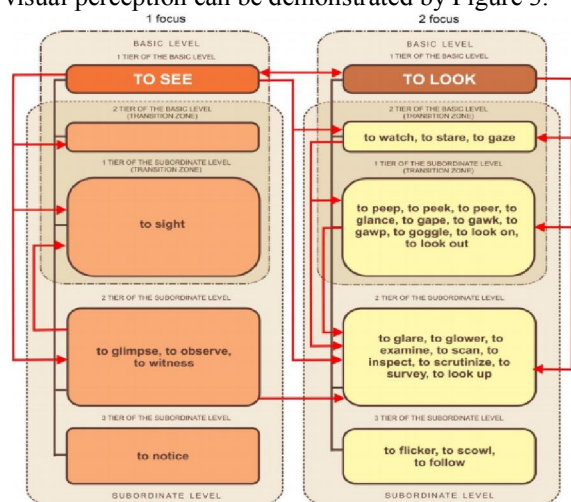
visual perception can be demonstrated by Figure 3.

1 focus

BASIC LEVEL

1 TIER OF THE BASIC LEVEL

TO SEE

2 TIER OF THE BASIC LEVEL (TRANSITION ZONE)

1 TIER OF THE SUBORDINATE LEVEL (TRANSITION ZONE)

to sight

2 TIER OF THE SUBORDINATE LEVEL

to glimpse, to observe, to witness

3 TIER OF THE SUBORDINATE LEVEL

to notice

SUBORDINATE LEVEL

2 focus

BASIC LEVEL

1 TIER OF THE BASIC LEVEL

TO LOOK

2 TIER OF THE BASIC LEVEL (TRANSITION ZONE)

to watch, to stare, to gaze

1 TIER OF THE SUBORDINATE LEVEL (TRANSITION ZONE)

to peep, to peek, to peer, to glance, to gape, to gawk, to gawp, to goggle, to look on, to look out

2 TIER OF THE SUBORDINATE LEVEL

to glare, to glower, to examine, to scan, to inspect, to scrutinize, to survey, to look up

3 TIER OF THE SUBORDINATE LEVEL

to flicker, to scowl, to follow

SUBORDINATE LEVEL